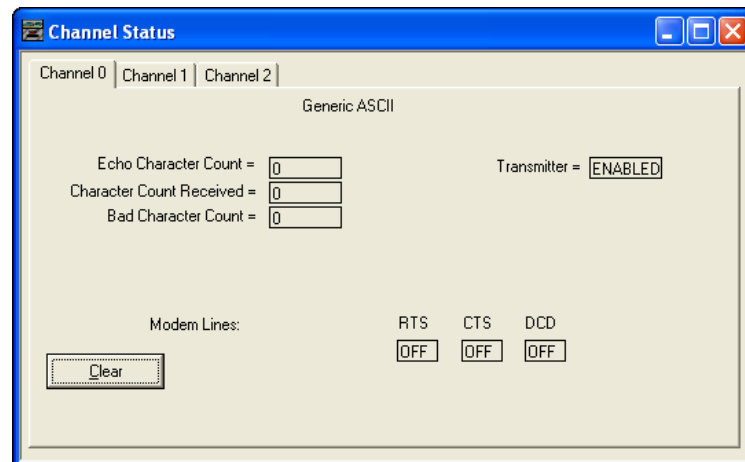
Channel Status

Channel 0 | Channel 1 | Channel 2

Generic ASCII

Echo Character Count = 0
Character Count Received = 0
Bad Character Count = 0

Transmitter = ENABLED

Modem Lines:

RTS CTS DCD
OFF OFF OFF

Clear